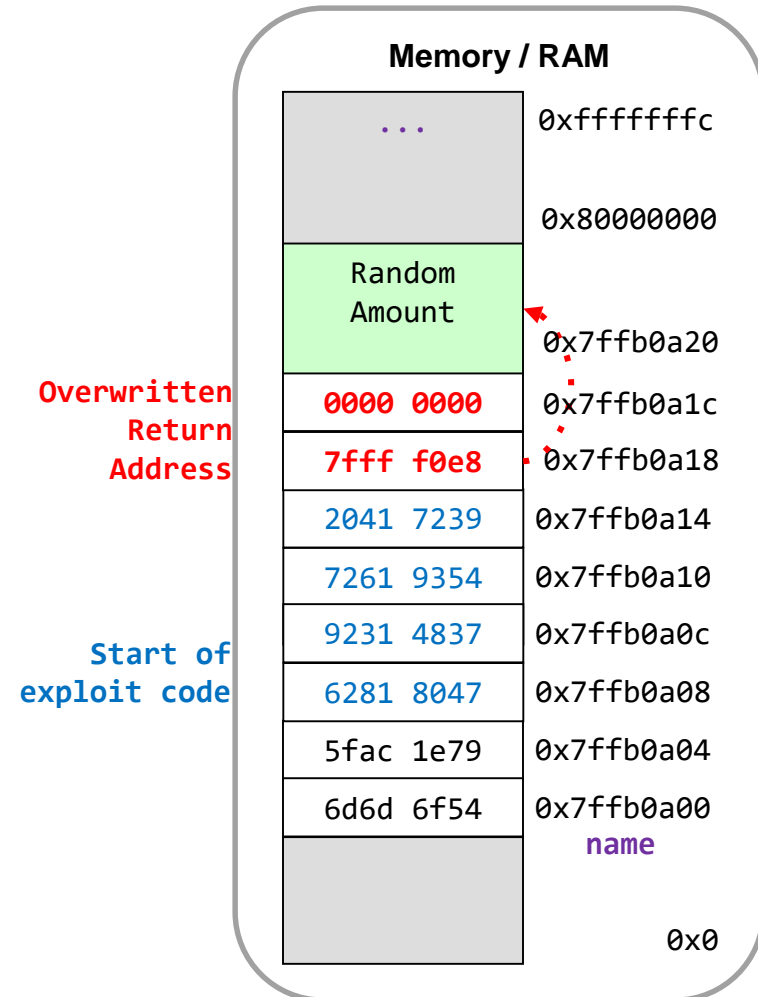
Memory / RAM

...

0xfffffffc

0x80000000

Random Amount

0x7ffb0a20

Overwritten Return Address

0000 0000

0x7ffb0a1c

7fff f0e8

0x7ffb0a18

2041 7239

0x7ffb0a14

7261 9354

0x7ffb0a10

Start of exploit code

9231 4837

0x7ffb0a0c

6281 8047

0x7ffb0a08

5fac 1e79

0x7ffb0a04

6d6d 6f54

0x7ffb0a00

name

0x0